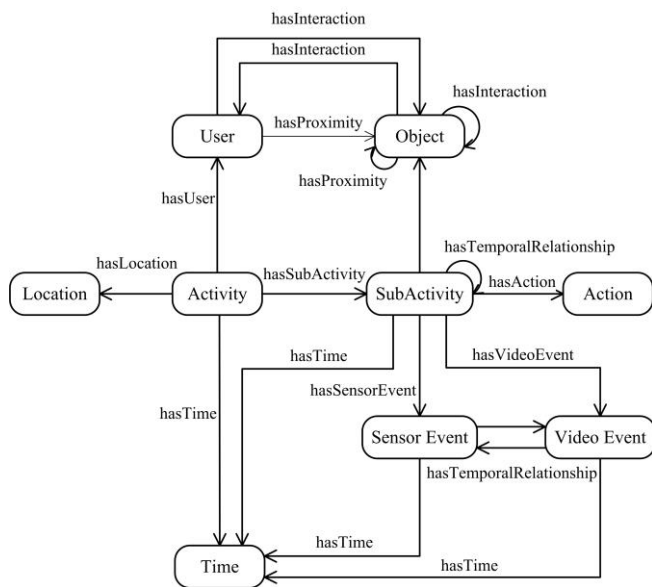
hasInteraction

hasInteraction

hasInteraction

User

hasProximity

Object

hasProximity

hasUser

hasTemporalRelationship

hasLocation

hasSubActivity

hasAction

Location

Activity

SubActivity

Action

hasTime

hasVideoEvent

hasSensorEvent

hasTime

Sensor Event

Video Event

hasTemporalRelationship

hasTime

Time

hasTime